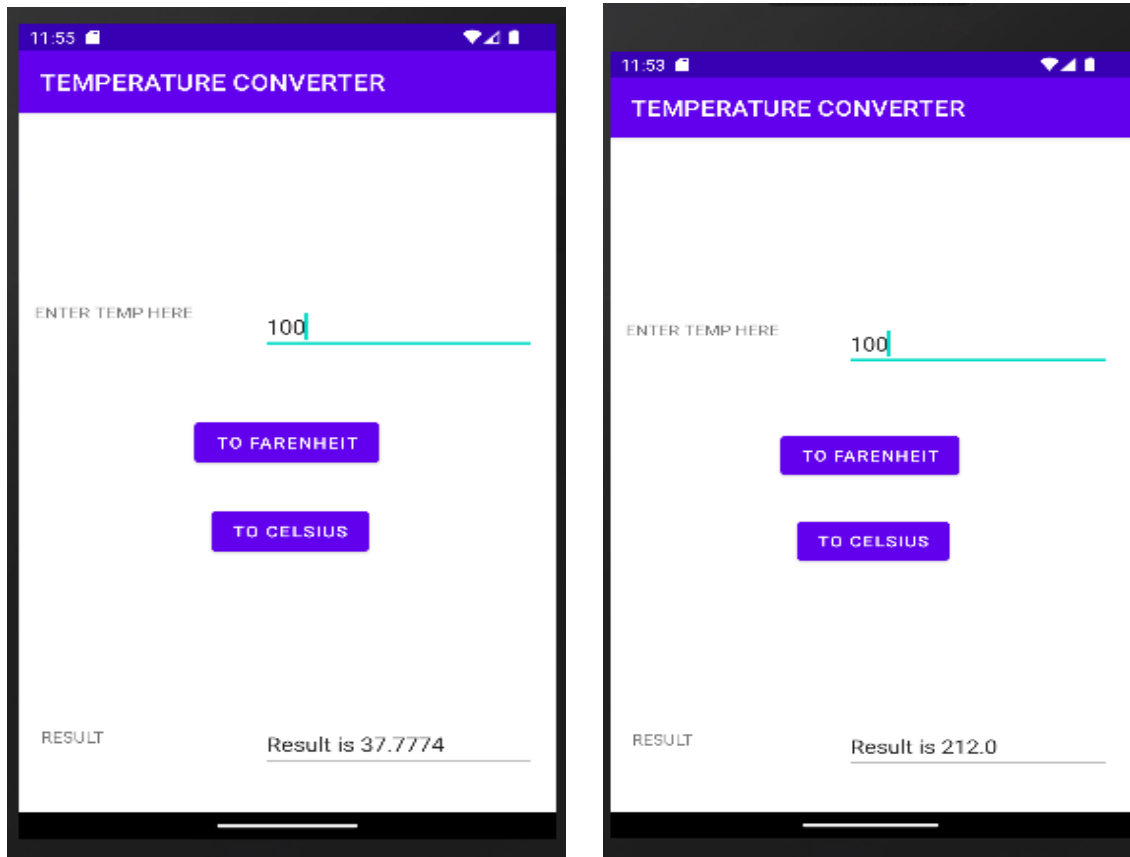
11:55

TEMPERATURE CONVERTER

ENTER TEMP HERE

100

TO FARENHEIT

TO CELSIUS

RESULT

Result is 37.7774

11:53

TEMPERATURE CONVERTER

ENTER TEMP HERE

100

TO FARENHEIT

TO CELSIUS

RESULT

Result is 212.0